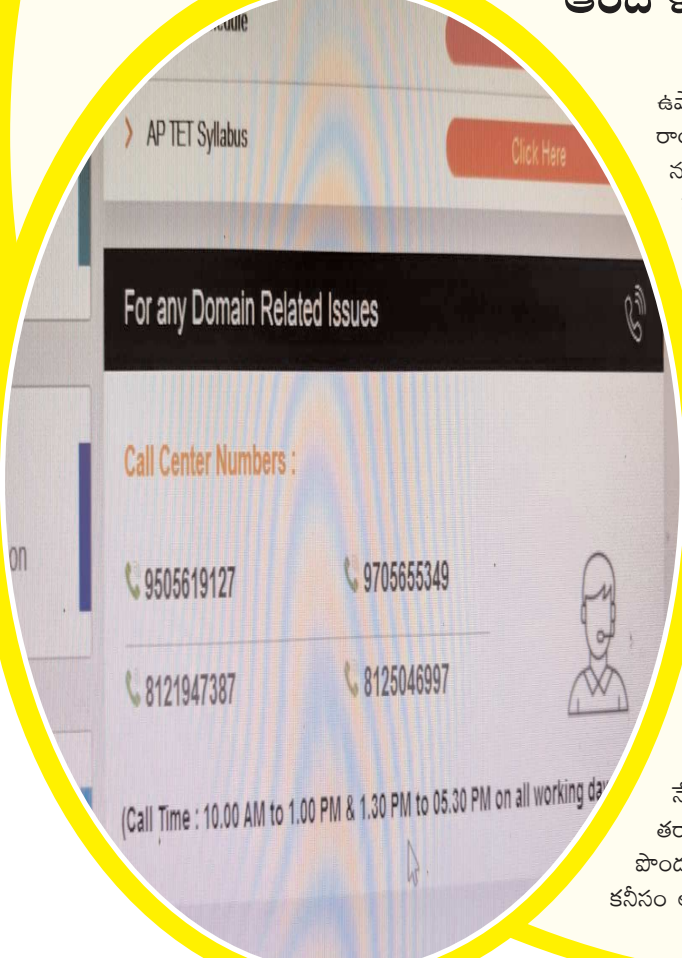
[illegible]dule

AP TET Syllabus

Click Here

For any Domain Related Issues

Call Center Numbers :

9505619127

9705655349

8121947387

8125046997

(Call Time : 10.00 AM to 1.00 PM & 1.30 PM to 05.30 PM on all working day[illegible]

on

ఉ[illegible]
రా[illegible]
న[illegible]

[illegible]
తర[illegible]
పొంద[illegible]
కనీసం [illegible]